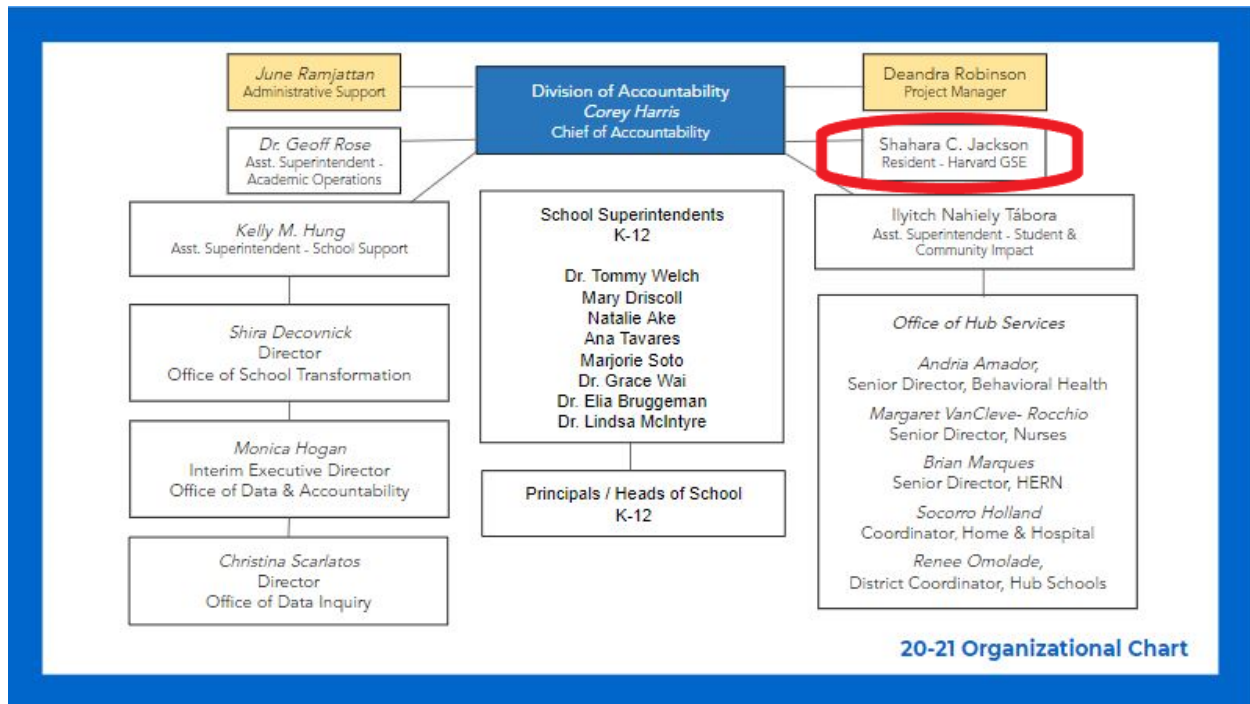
June Ramjattan
Administrative Support

Division of Accountability
Corey Harris
Chief of Accountability

Deandra Robinson
Project Manager

Dr. Geoff Rose
Asst. Superintendent - Academic Operations

Shahara C. Jackson
Resident - Harvard GSE

Kelly M. Hung
Asst. Superintendent - School Support

School Superintendents
K-12

Dr. Tommy Welch
Mary Driscoll
Natalie Ake
Ana Tavares
Marjorie Soto
Dr. Grace Wai
Dr. Elia Bruggeman
Dr. Lindsa McIntyre

Ilyitch Nahiely Tábora
Asst. Superintendent - Student & Community Impact

Shira Decovnick
Director
Office of School Transformation

Monica Hogan
Interim Executive Director
Office of Data & Accountability

Christina Scarlatos
Director
Office of Data Inquiry

Principals / Heads of School
K-12

Office of Hub Services

Andria Amador,
Senior Director, Behavioral Health

Margaret VanCleve- Rocchio
Senior Director, Nurses

Brian Marques
Senior Director, HERN

Socorro Holland
Coordinator, Home & Hospital

Renee Omolade,
District Coordinator, Hub Schools

20-21 Organizational Chart